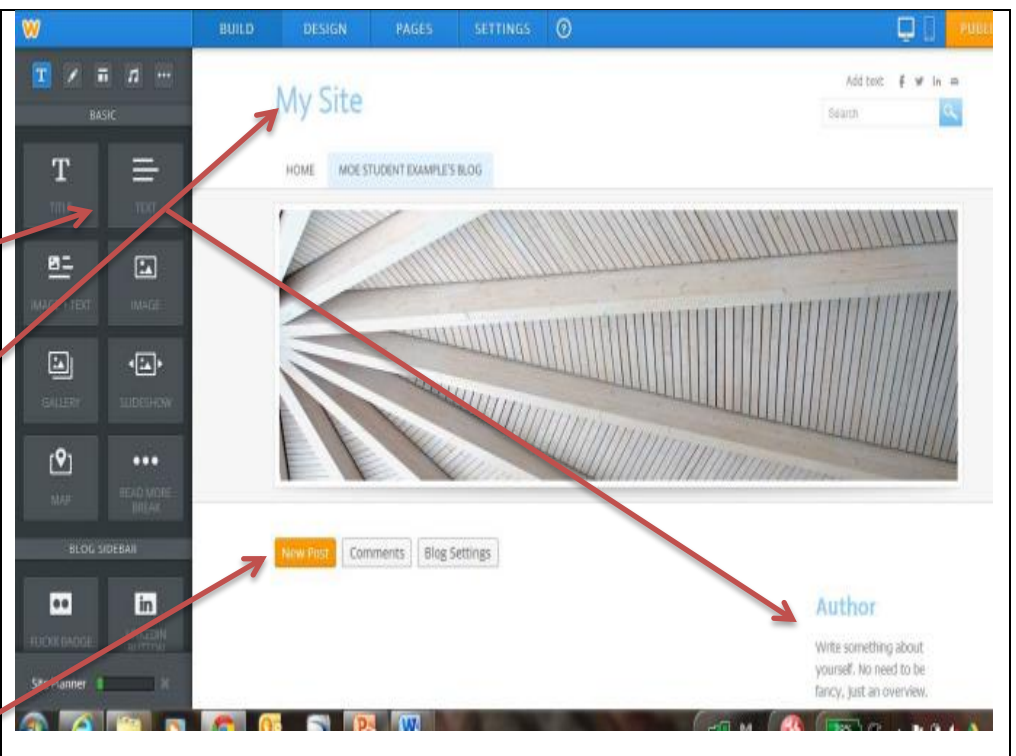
BUILD DESIGN PAGES SETTINGS ?

PUBL

BASIC

TITLE TEXT

IMAGE + TEXT IMAGE

GALLERY SLIDESHOW

MAP READ MORE BREAK

BLOG SIDEBAR

FLICKR BADGE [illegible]

Site Planner

My Site

Add text

Search

HOME MOE STUDENT EXAMPLE'S BLOG

New Post Comments Blog Settings

Author

Write something about yourself. No need to be fancy, just an overview.